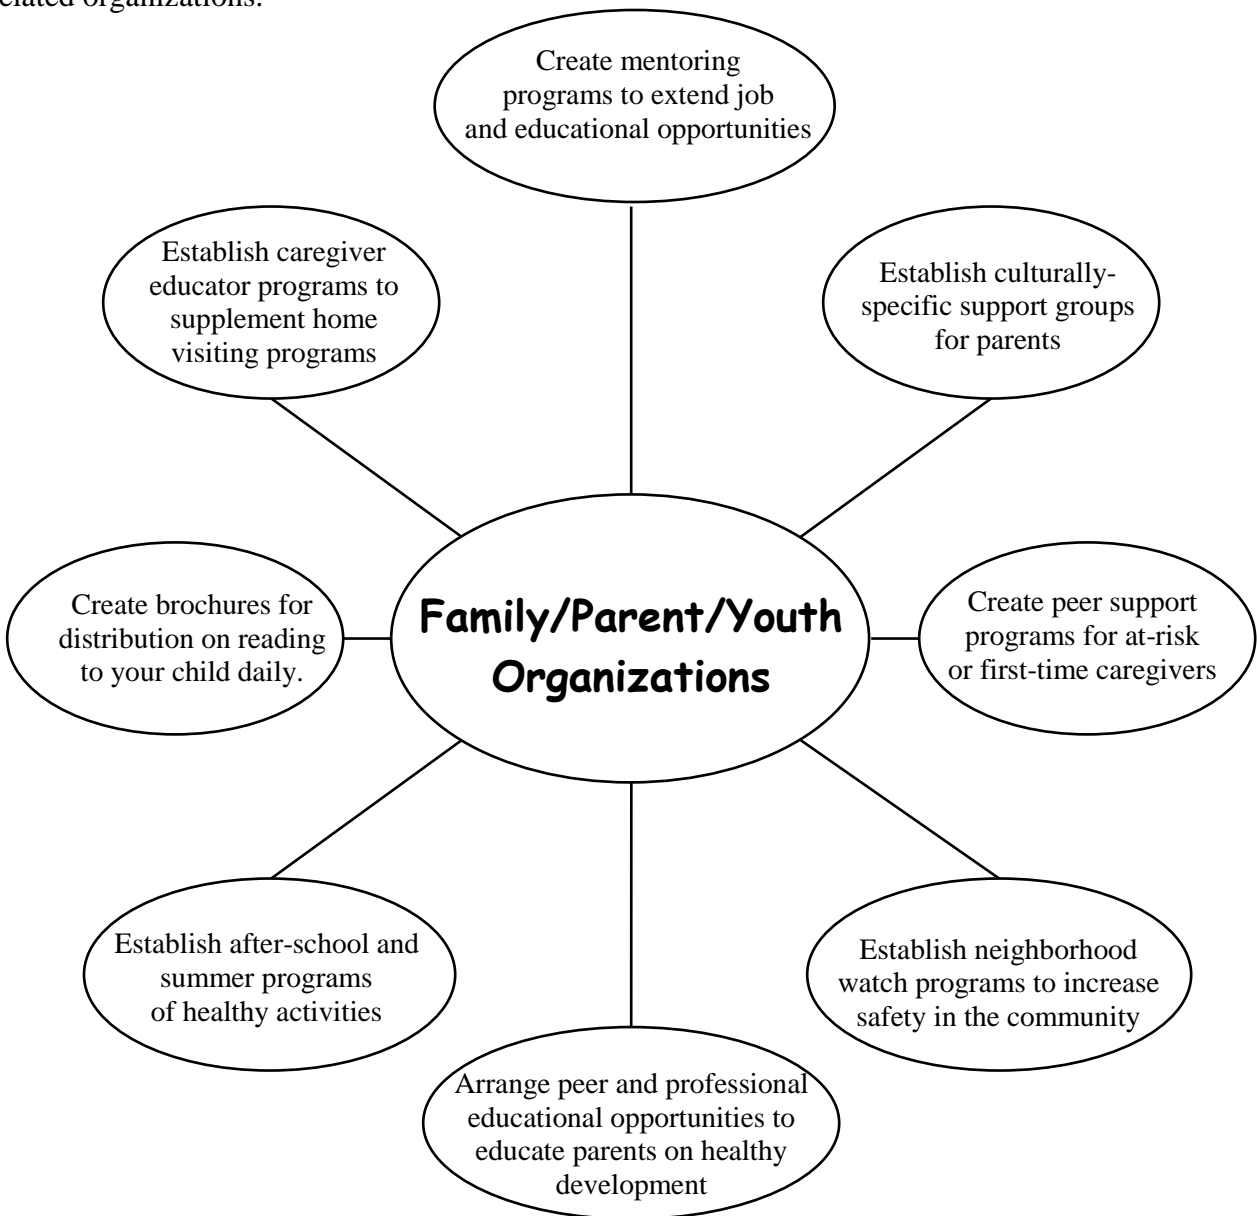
related organizations.

Create mentoring programs to extend job and educational opportunities

Establish caregiver educator programs to supplement home visiting programs

Establish culturally-specific support groups for parents

Create brochures for distribution on reading to your child daily.

Family/Parent/Youth Organizations

Create peer support programs for at-risk or first-time caregivers

Establish after-school and summer programs of healthy activities

Establish neighborhood watch programs to increase safety in the community

Arrange peer and professional educational opportunities to educate parents on healthy development